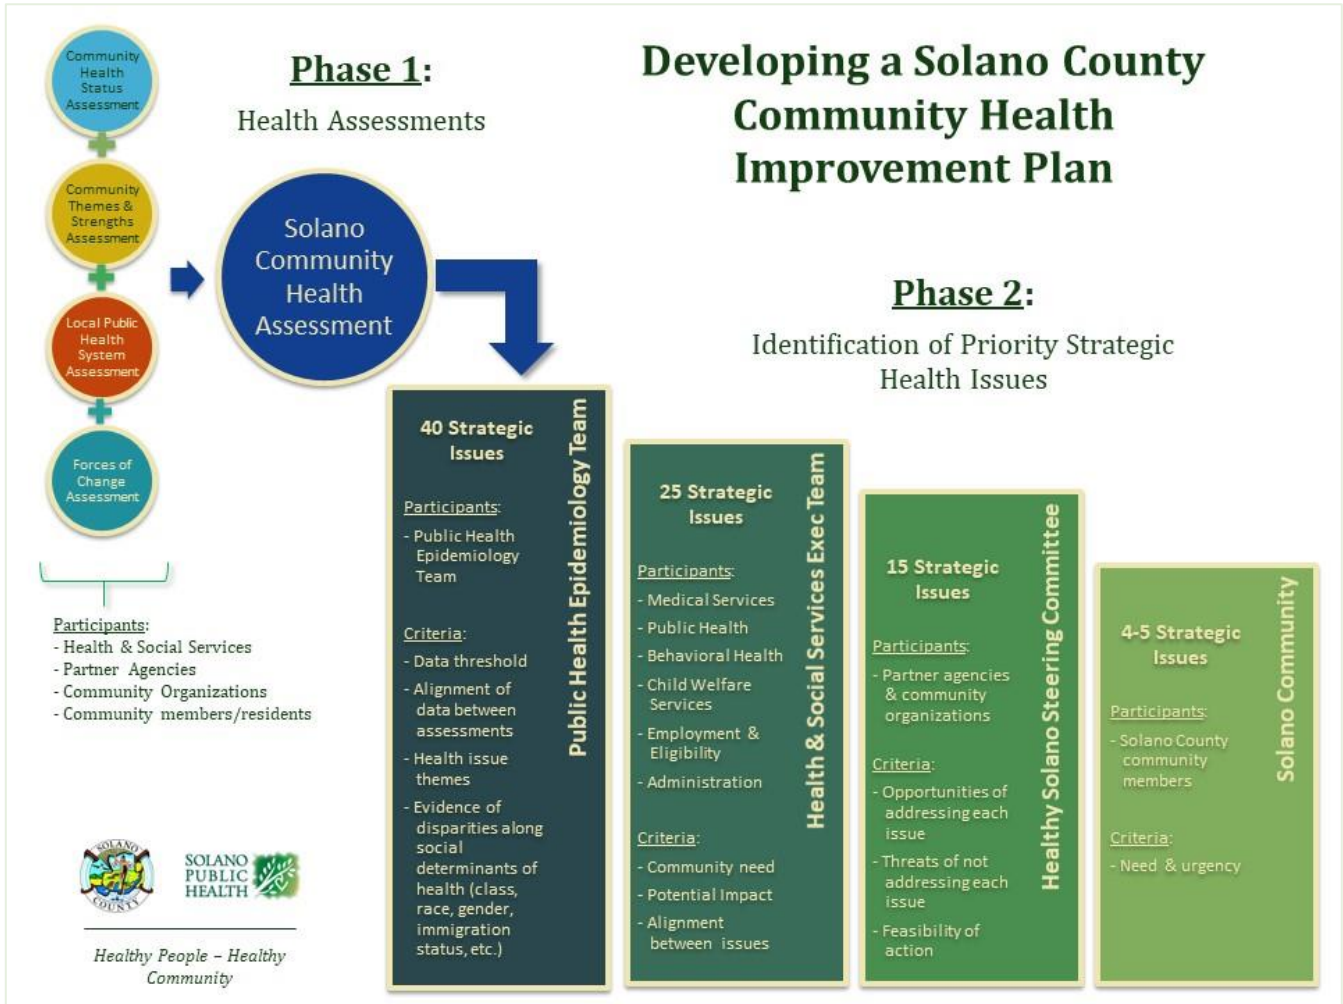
Community Health Status Assessment

Community Themes & Strengths Assessment

Local Public Health System Assessment

Forces of Change Assessment

Participants:
- Health & Social Services
- Partner Agencies
- Community Organizations
- Community members/residents

Phase 1:
Health Assessments

Solano Community Health Assessment

Developing a Solano County Community Health Improvement Plan

Phase 2:
Identification of Priority Strategic Health Issues

Public Health Epidemiology Team

40 Strategic Issues

Participants:
- Public Health Epidemiology Team

Criteria:
- Data threshold
- Alignment of data between assessments
- Health issue themes
- Evidence of disparities along social determinants of health (class, race, gender, immigration status, etc.)

Health & Social Services Exec Team

25 Strategic Issues

Participants:
- Medical Services
- Public Health
- Behavioral Health
- Child Welfare Services
- Employment & Eligibility
- Administration

Criteria:
- Community need
- Potential Impact
- Alignment between issues

Healthy Solano Steering Committee

15 Strategic Issues

Participants:
- Partner agencies & community organizations

Criteria:
- Opportunities of addressing each issue
- Threats of not addressing each issue
- Feasibility of action

Solano Community

4-5 Strategic Issues

Participants:
- Solano County community members

Criteria:
- Need & urgency

SOLANO COUNTY

SOLANO PUBLIC HEALTH

Healthy People – Healthy Community